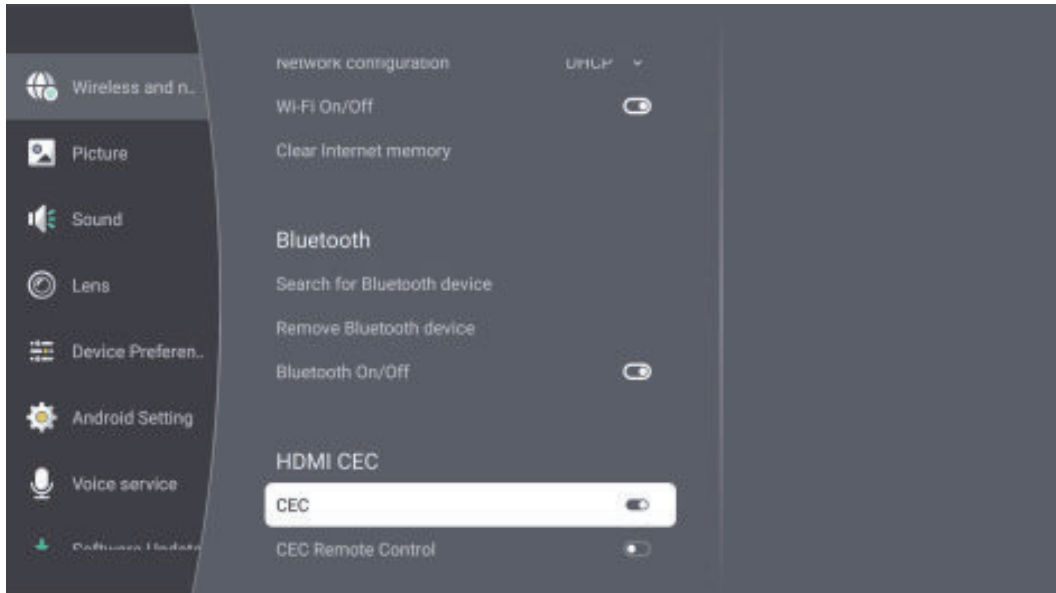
Wireless and n..

Picture

Sound

Lens

Device Preferen..

Android Setting

Voice service

Software Update

Network configuration DHCP

Wi-Fi On/Off

Clear Internet memory

Bluetooth

Search for Bluetooth device

Remove Bluetooth device

Bluetooth On/Off

HDMI CEC

CEC

CEC Remote Control